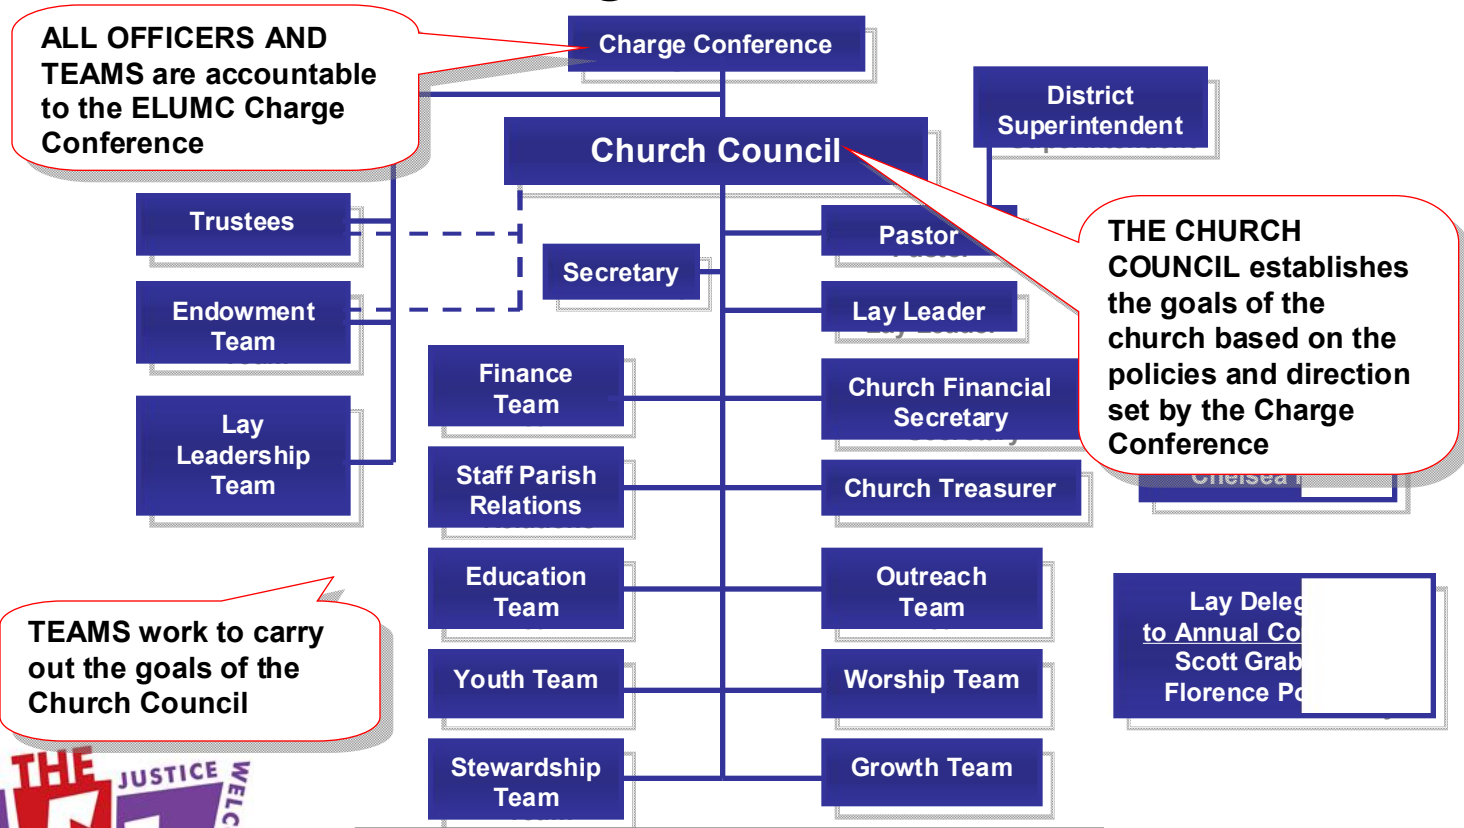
ALL OFFICERS AND TEAMS are accountable to the ELUMC Charge Conference

Charge Conference

District Superintendent

Church Council

Trustees

Secretary

Pastor

Endowment Team

Lay Leader

THE CHURCH COUNCIL establishes the goals of the church based on the policies and direction set by the Charge Conference

Finance Team

Church Financial Secretary

Lay Leadership Team

Staff Parish Relations

Church Treasurer

Chelsea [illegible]

Education Team

Outreach Team

Lay Deleg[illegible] to Annual Co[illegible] Scott Grab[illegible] Florence P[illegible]

TEAMS work to carry out the goals of the Church Council

Youth Team

Worship Team

Stewardship Team

Growth Team

THE

JUSTICE

WELC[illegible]